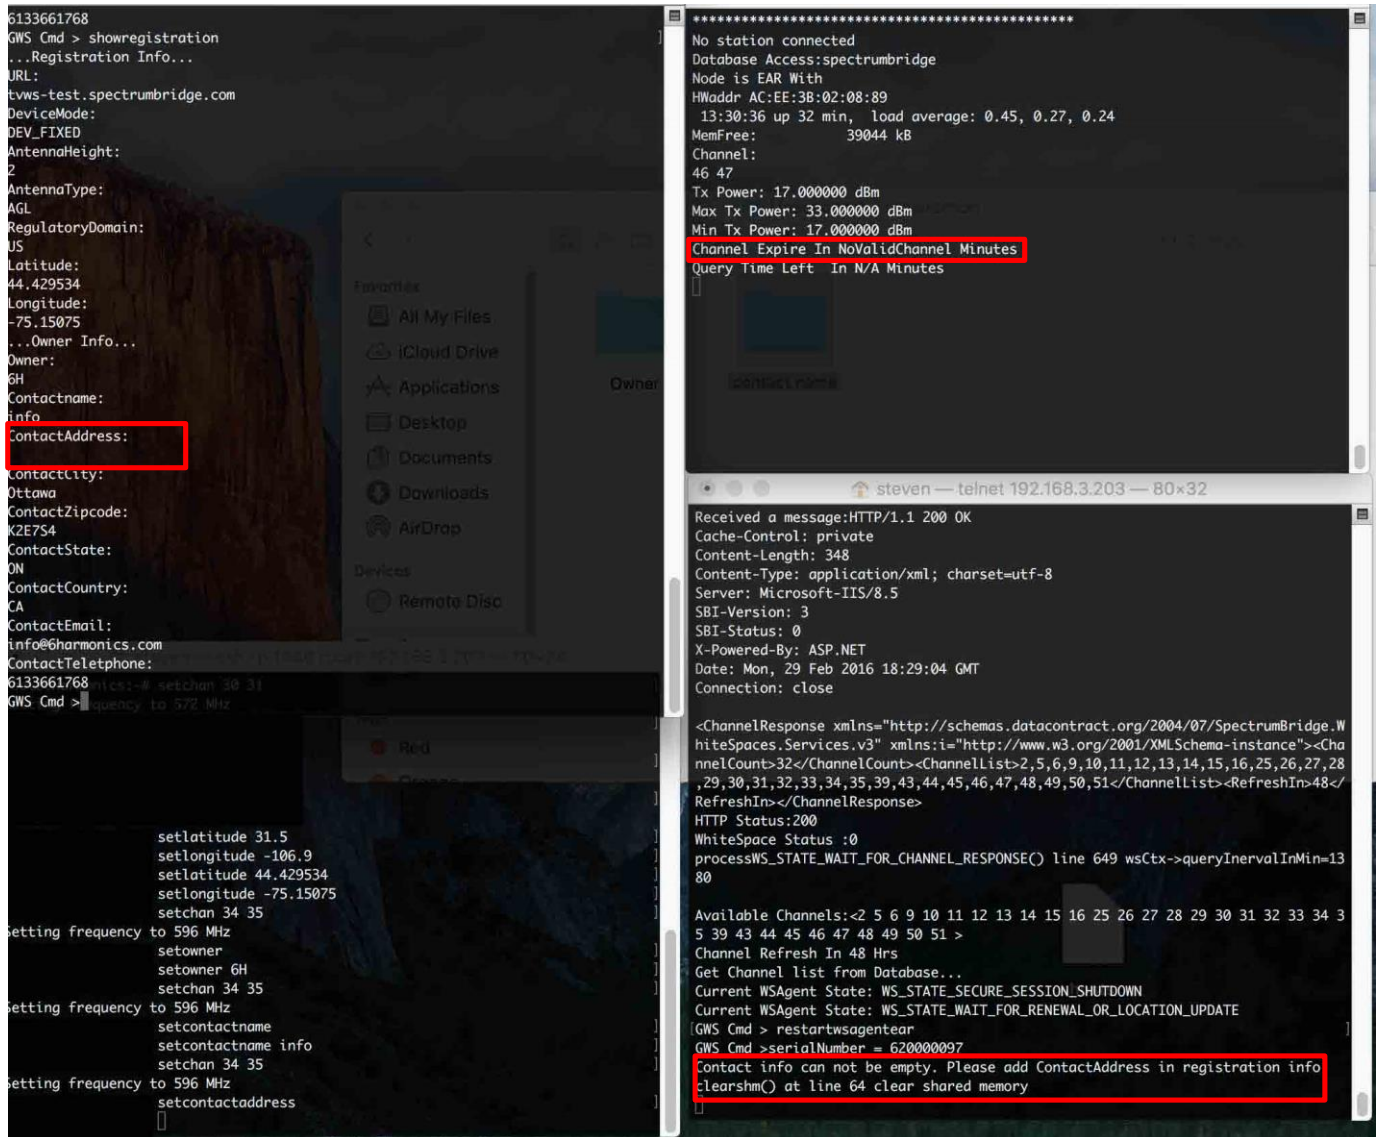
6133661768
GWS Cmd > showregistration
...Registration Info...
URL:
tvws-test.spectrumbridge.com
DeviceMode:
DEV_FIXED
AntennaHeight:
2
AntennaType:
AGL
RegulatoryDomain:
US
Latitude:
44.429534
Longitude:
-75.15075
...Owner Info...
Owner:
6H
Contactname:
info
ContactAddress:

ContactCity:
Ottawa
ContactZipcode:
K2E7S4
ContactState:
ON
ContactCountry:
CA
ContactEmail:
info@6harmonics.com
ContactTeletphone:
6133661768
GWS Cmd >

setlatitude 31.5
setlongitude -106.9
setlatitude 44.429534
setlongitude -75.15075
setchan 34 35
Setting frequency to 596 MHz
setowner
setowner 6H
setchan 34 35
Setting frequency to 596 MHz
setcontactname
setcontactname info
setchan 34 35
Setting frequency to 596 MHz
setcontactaddress

Favorites
All My Files
iCloud Drive
Applications
Desktop
Documents
Downloads
AirDrop
Devices
Remote Disc
Red
Owner

**********************************************
No station connected
Database Access:spectrumbridge
Node is EAR With
HWaddr AC:EE:3B:02:08:89
13:30:36 up 32 min, load average: 0.45, 0.27, 0.24
MemFree: 39044 kB
Channel:
46 47
Tx Power: 17.000000 dBm
Max Tx Power: 33.000000 dBm
Min Tx Power: 17.000000 dBm
Channel Expire In NoValidChannel Minutes
Query Time Left In N/A Minutes

steven — telnet 192.168.3.203 — 80×32
Received a message:HTTP/1.1 200 OK
Cache-Control: private
Content-Length: 348
Content-Type: application/xml; charset=utf-8
Server: Microsoft-IIS/8.5
SBI-Version: 3
SBI-Status: 0
X-Powered-By: ASP.NET
Date: Mon, 29 Feb 2016 18:29:04 GMT
Connection: close

<ChannelResponse xmlns="http://schemas.datacontract.org/2004/07/SpectrumBridge.WhiteSpaces.Services.v3" xmlns:i="http://www.w3.org/2001/XMLSchema-instance"><ChannelCount>32</ChannelCount><ChannelList>2,5,6,9,10,11,12,13,14,15,16,25,26,27,28,29,30,31,32,33,34,35,39,43,44,45,46,47,48,49,50,51</ChannelList><RefreshIn>48</RefreshIn></ChannelResponse>
HTTP Status:200
WhiteSpace Status :0
processWS_STATE_WAIT_FOR_CHANNEL_RESPONSE() line 649 wsCtx->queryInervalInMin=1380

Available Channels:<2 5 6 9 10 11 12 13 14 15 16 25 26 27 28 29 30 31 32 33 34 35 39 43 44 45 46 47 48 49 50 51 >
Channel Refresh In 48 Hrs
Get Channel list from Database...
Current WSAgent State: WS_STATE_SECURE_SESSION_SHUTDOWN
Current WSAgent State: WS_STATE_WAIT_FOR_RENEWAL_OR_LOCATION_UPDATE
GWS Cmd > restartwsagentear
GWS Cmd >serialNumber = 620000097
Contact info can not be empty. Please add ContactAddress in registration info
clearshm() at line 64 clear shared memory